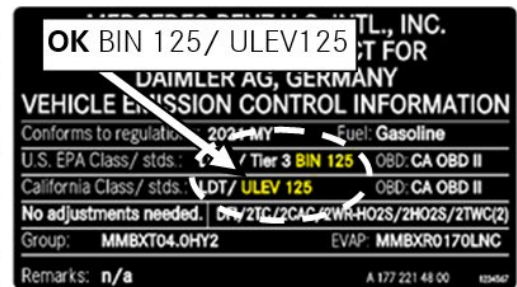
MERCEDES-BENZ U.S. INTL., INC.
OK BIN 125/ ULEV125
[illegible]CT FOR
DAIMLER AG, GERMANY
VEHICLE EMISSION CONTROL INFORMATION

Conforms to regulation: 2021 MY Fuel: Gasoline
U.S. EPA Class/ stds.: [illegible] / Tier 3 BIN 125 OBD: CA OBD II
California Class/ stds.: LDT/ ULEV 125 OBD: CA OBD II
No adjustments needed. DFI/2TC/2CAC/2WR-HO2S/2HO2S/2TWC(2)
Group: MMBXT04.0HY2 EVAP: MMBXR0170LNC
Remarks: n/a A 177 221 48 00 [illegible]